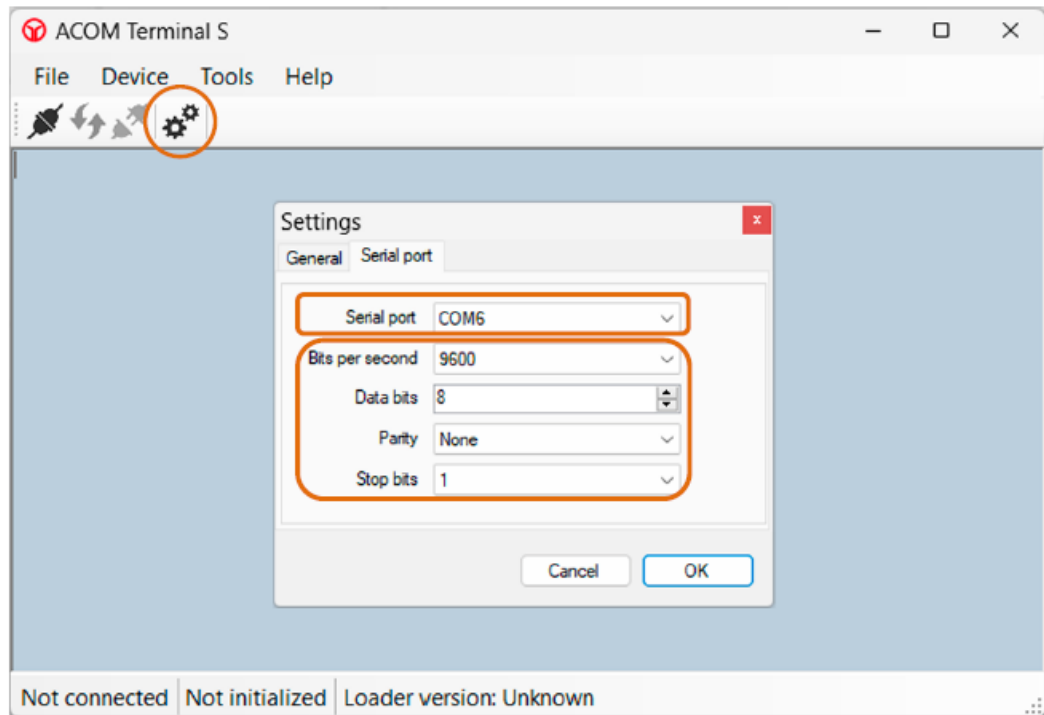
ACOM Terminal S

File Device Tools Help

Settings

General Serial port

Serial port COM6

Bits per second 9600

Data bits 8

Parity None

Stop bits 1

Cancel OK

Not connected | Not initialized | Loader version: Unknown